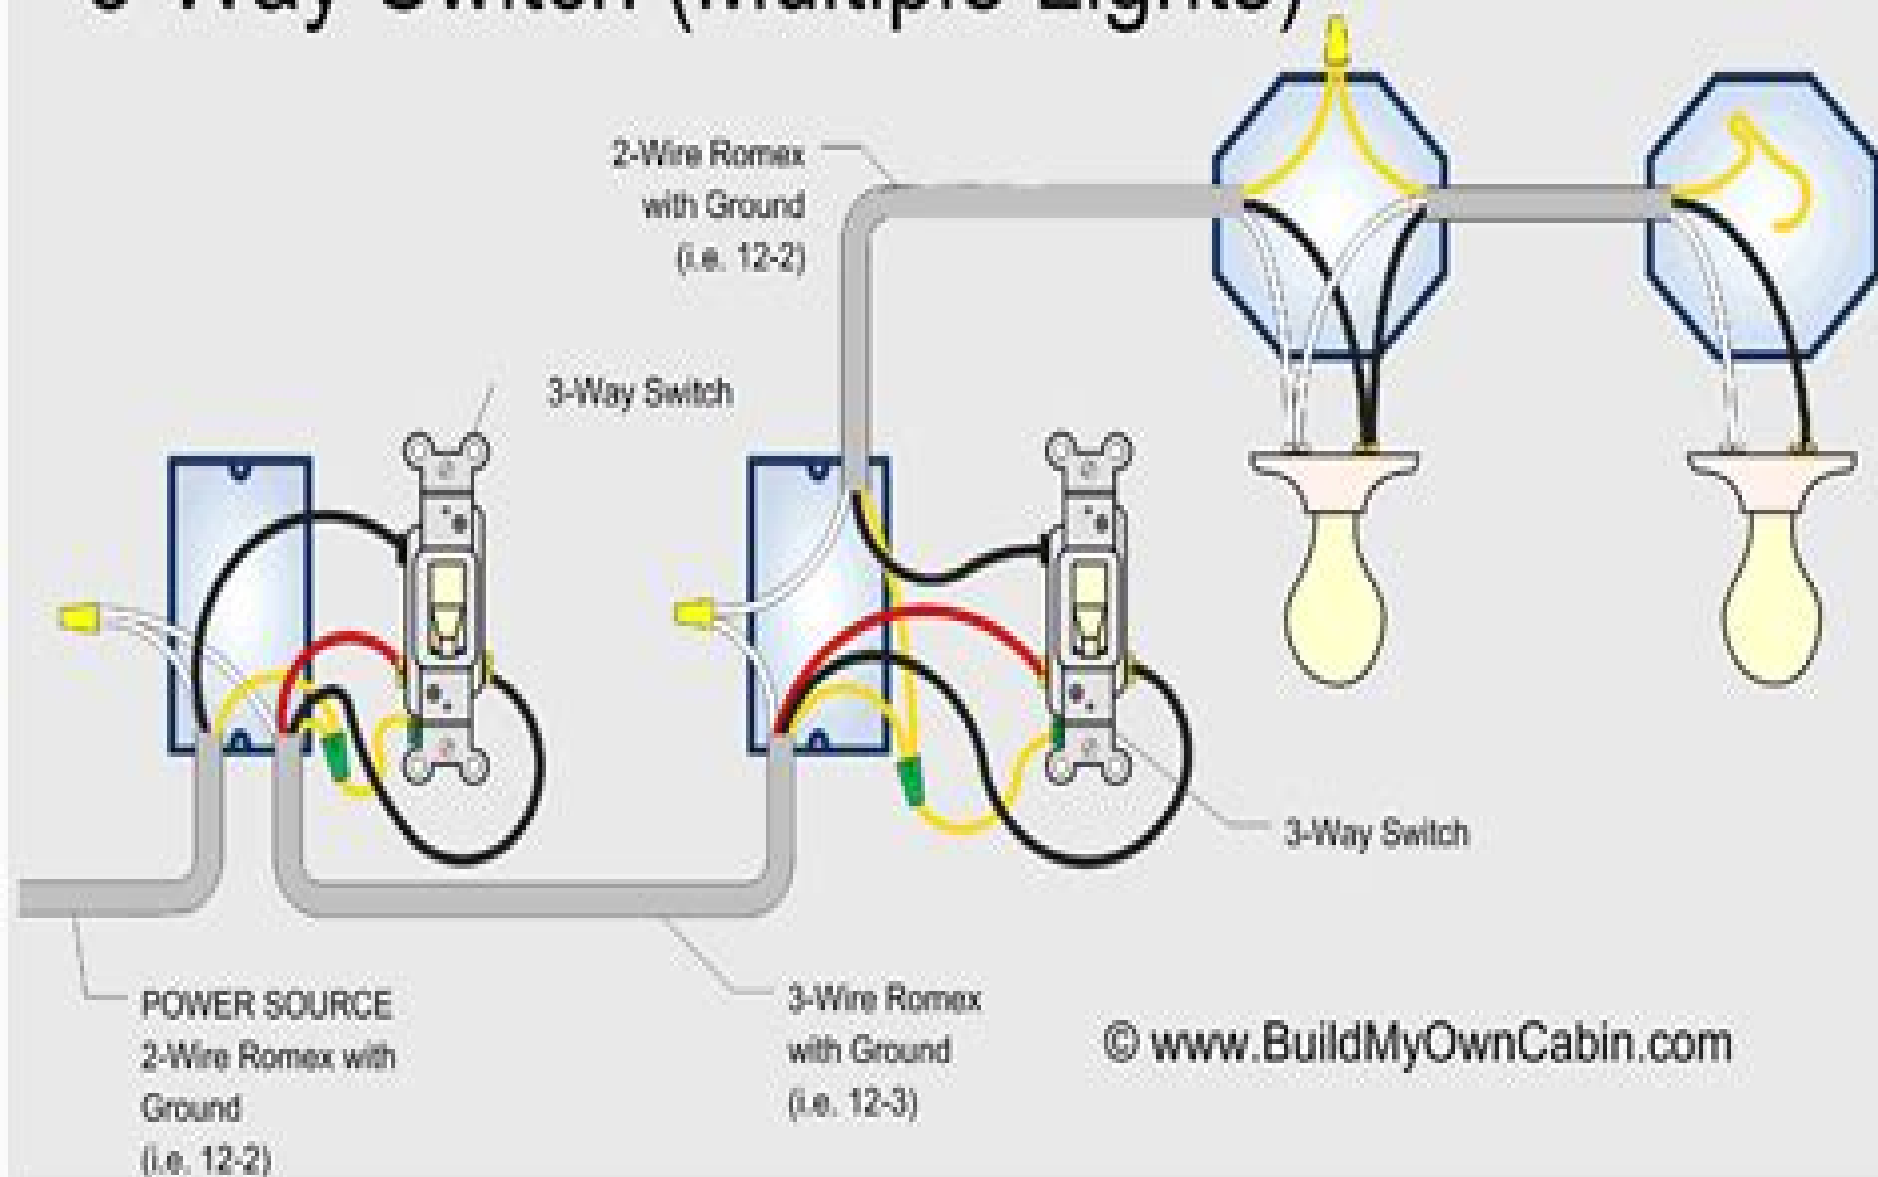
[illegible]-Way Switch (Multiple Lights)

2-Wire Romex with Ground (i.e. 12-2)

3-Way Switch

3-Way Switch

POWER SOURCE 2-Wire Romex with Ground (i.e. 12-2)

3-Wire Romex with Ground (i.e. 12-3)

© www.BuildMyOwnCabin.com